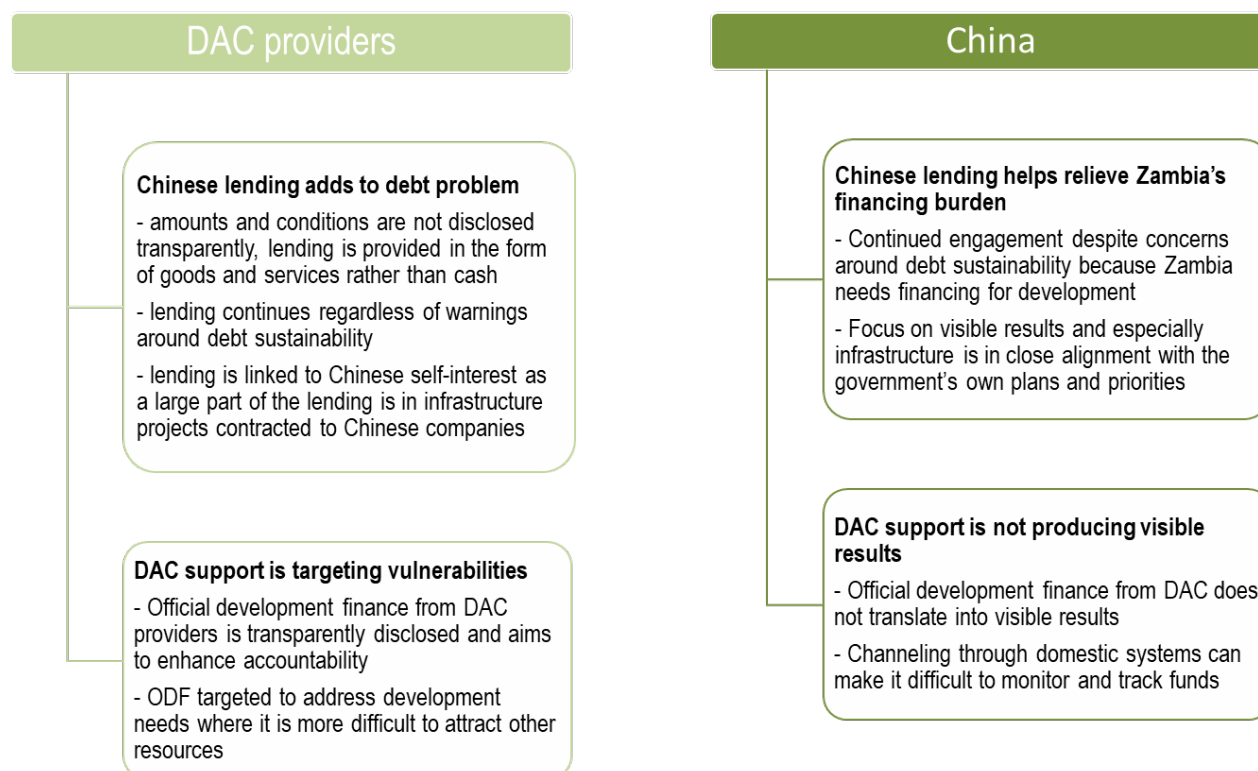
DAC providers

Chinese lending adds to debt problem

- amounts and conditions are not disclosed transparently, lending is provided in the form of goods and services rather than cash

- lending continues regardless of warnings around debt sustainability

- lending is linked to Chinese self-interest as a large part of the lending is in infrastructure projects contracted to Chinese companies

DAC support is targeting vulnerabilities

- Official development finance from DAC providers is transparently disclosed and aims to enhance accountability

- ODF targeted to address development needs where it is more difficult to attract other resources

China

Chinese lending helps relieve Zambia's financing burden

- Continued engagement despite concerns around debt sustainability because Zambia needs financing for development

- Focus on visible results and especially infrastructure is in close alignment with the government's own plans and priorities

DAC support is not producing visible results

- Official development finance from DAC does not translate into visible results

- Channeling through domestic systems can make it difficult to monitor and track funds